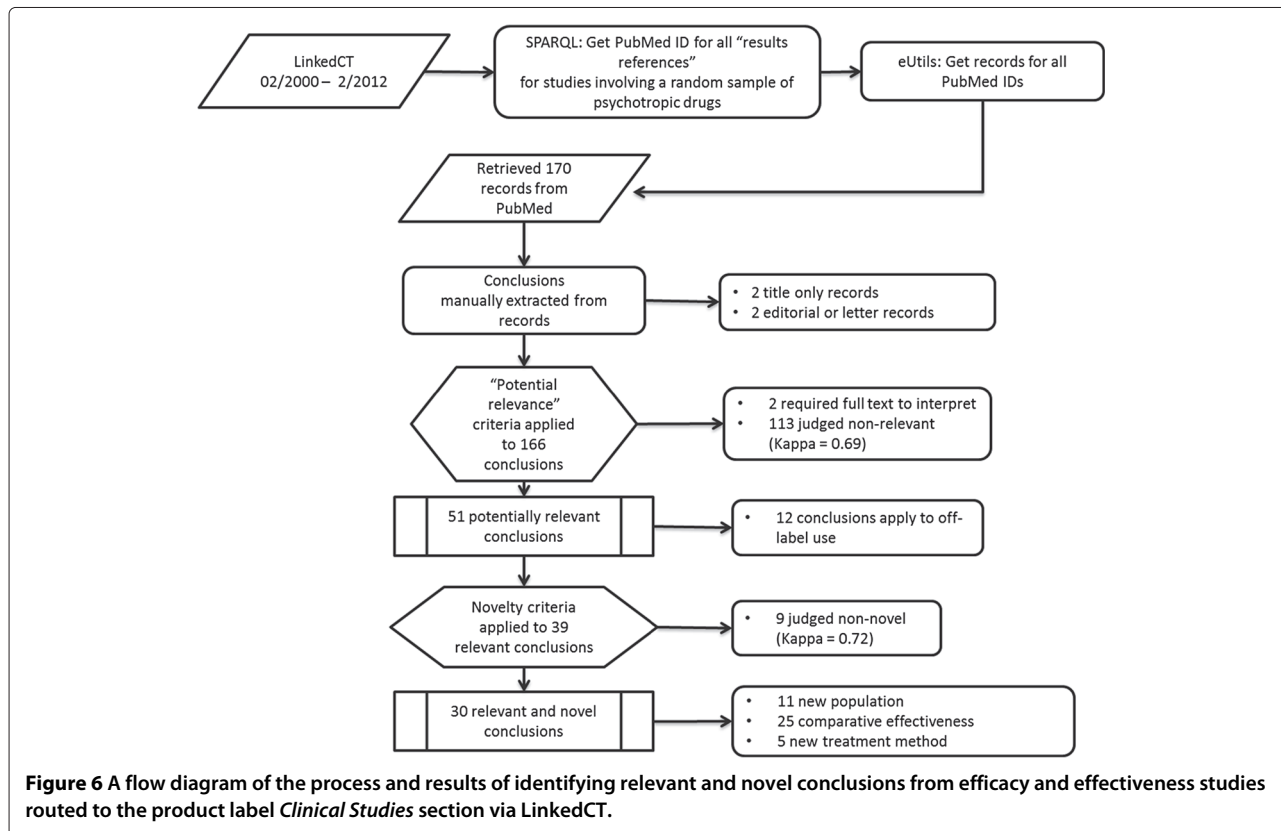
LinkedCT
02/2000 – 2/2012

SPARQL: Get PubMed ID for all "results references" for studies involving a random sample of psychotropic drugs

eUtils: Get records for all PubMed IDs

Retrieved 170 records from PubMed

Conclusions manually extracted from records

• 2 title only records
• 2 editorial or letter records

"Potential relevance" criteria applied to 166 conclusions

• 2 required full text to interpret
• 113 judged non-relevant (Kappa = 0.69)

51 potentially relevant conclusions

• 12 conclusions apply to off-label use

Novelty criteria applied to 39 relevant conclusions

• 9 judged non-novel (Kappa = 0.72)

30 relevant and novel conclusions

• 11 new population
• 25 comparative effectiveness
• 5 new treatment method

**Figure 6 A flow diagram of the process and results of identifying relevant and novel conclusions from efficacy and effectiveness studies routed to the product label *Clinical Studies* section via LinkedCT.**